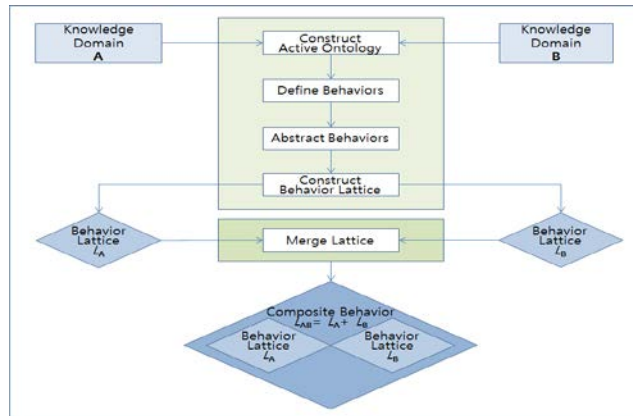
Knowledge Domain
A

Construct Active Ontology

Knowledge Domain
B

Define Behaviors

Abstract Behaviors

Construct Behavior Lattice

Behavior Lattice
$L_A$

Merge Lattice

Behavior Lattice
$L_B$

Composite Behavior
$L_{AB} = L_A + L_B$

Behavior Lattice
$L_A$

Behavior Lattice
$L_B$